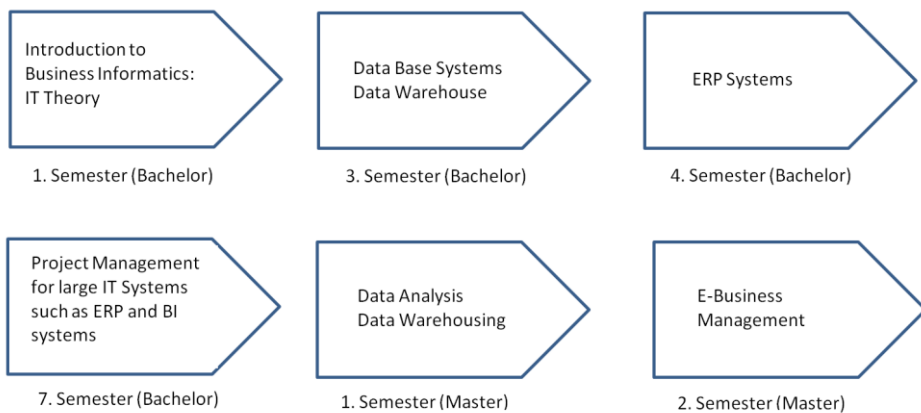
Introduction to Business Informatics: IT Theory

1. Semester (Bachelor)

Data Base Systems
Data Warehouse

3. Semester (Bachelor)

ERP Systems

4. Semester (Bachelor)

Project Management for large IT Systems such as ERP and BI systems

7. Semester (Bachelor)

Data Analysis
Data Warehousing

1. Semester (Master)

E-Business Management

2. Semester (Master)